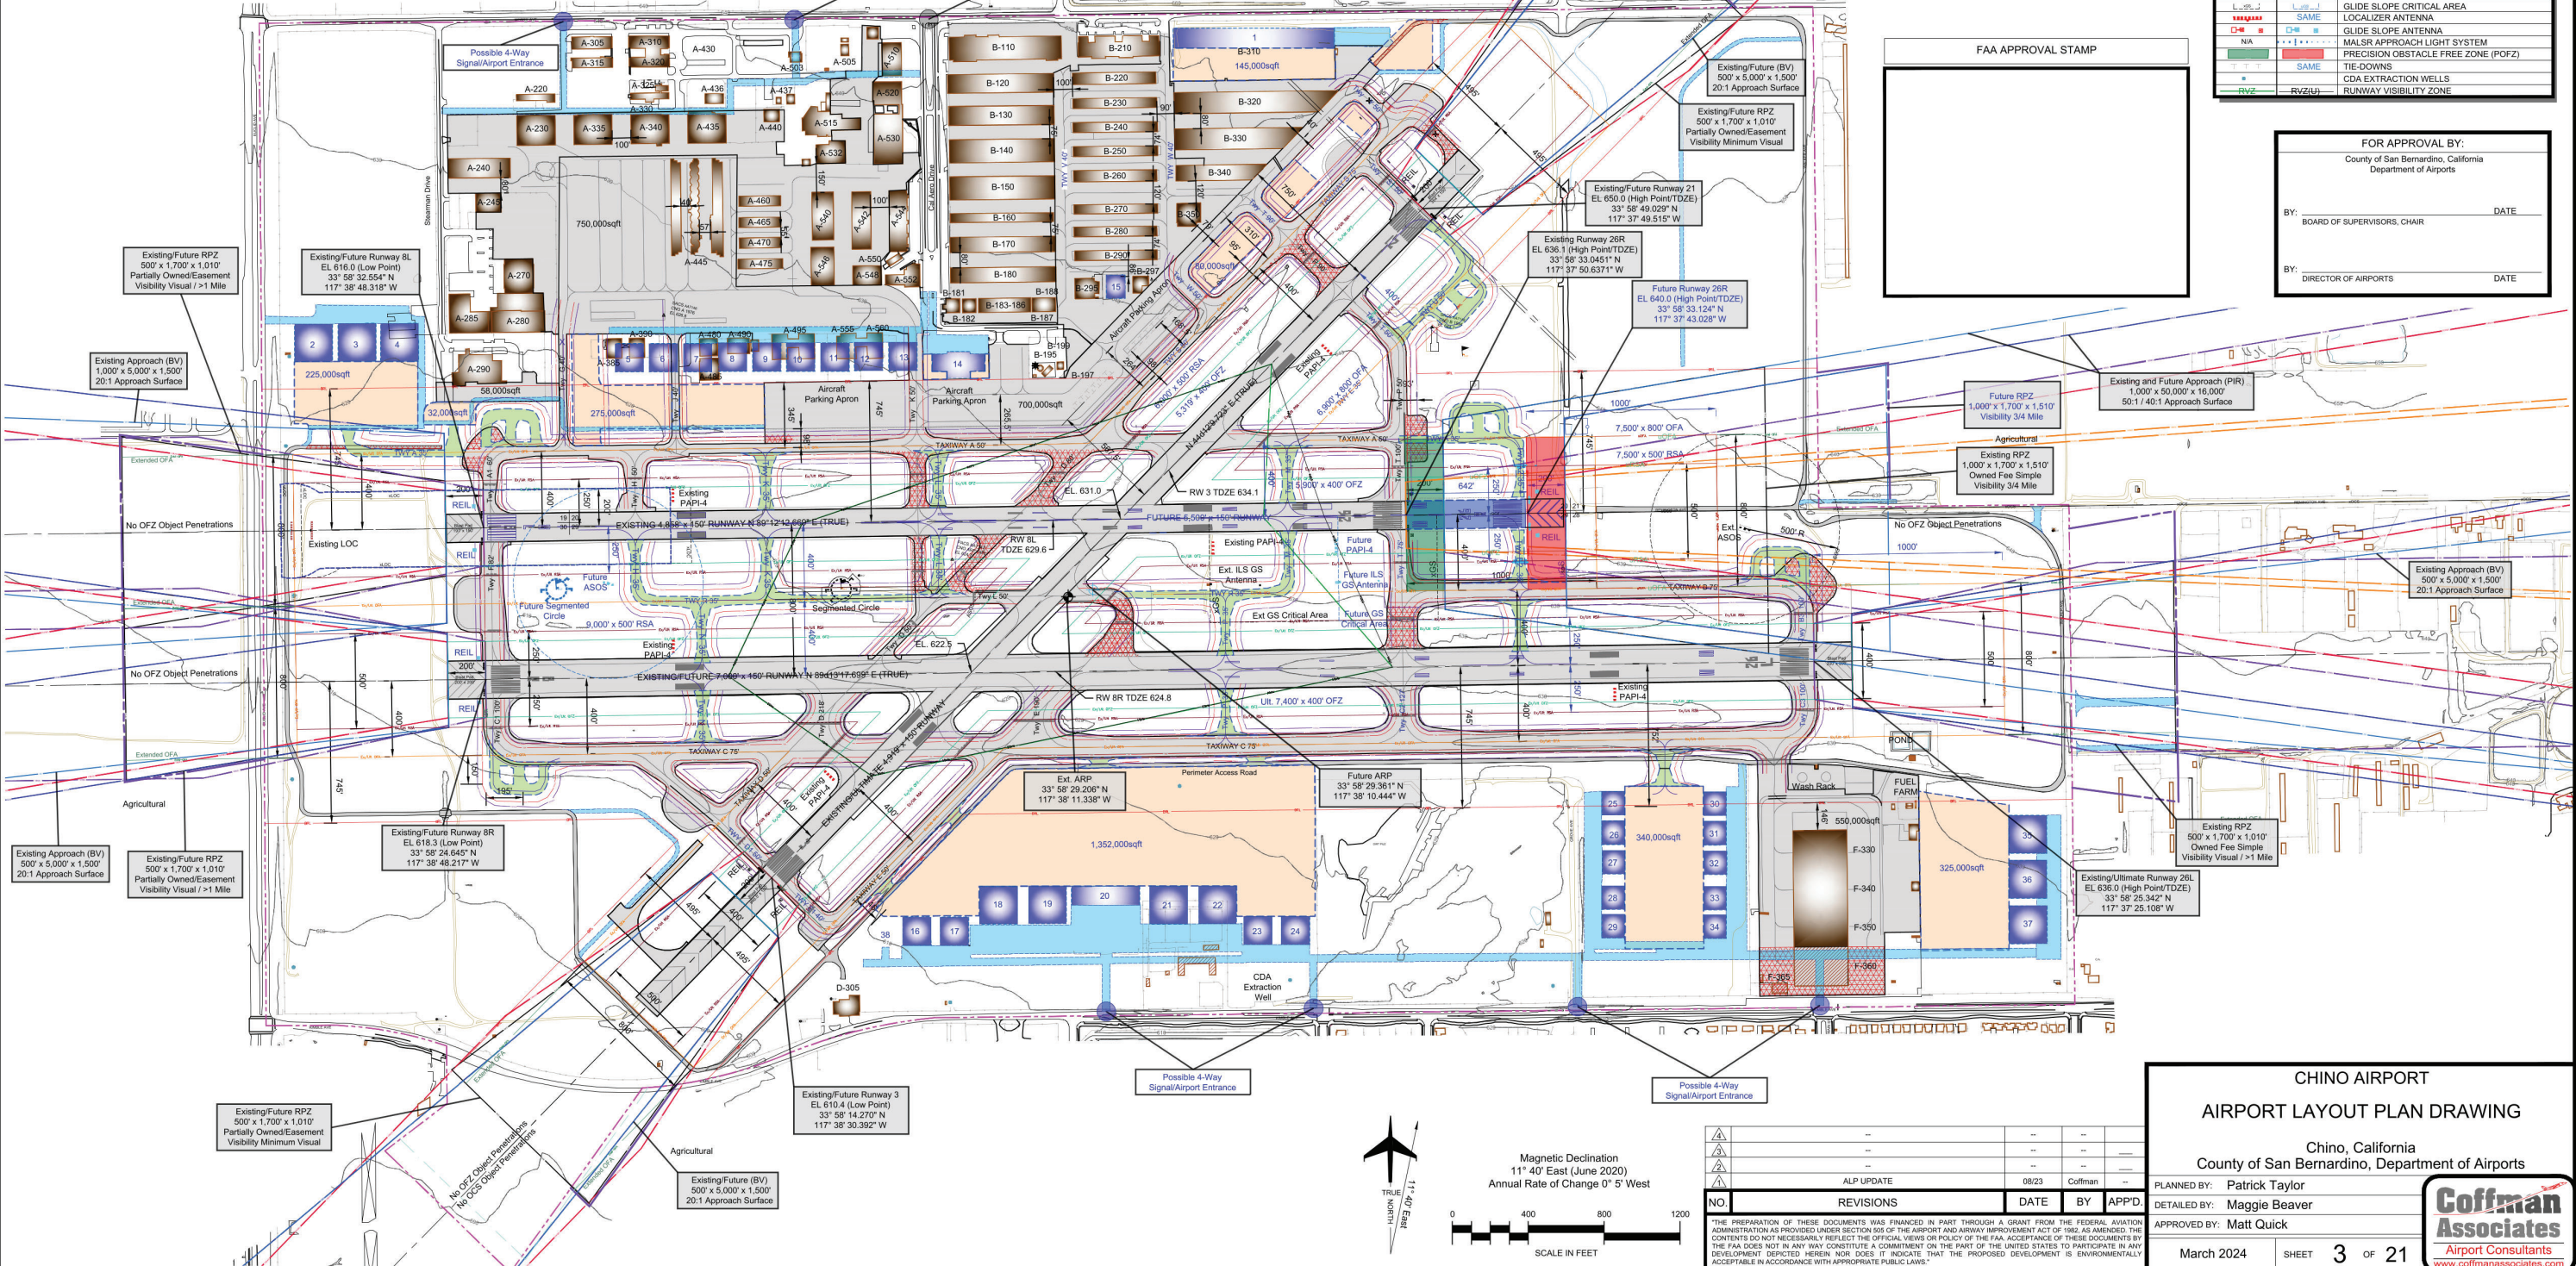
GLIDE SLOPE CRITICAL AREA
SAME LOCALIZER ANTENNA
GLIDE SLOPE ANTENNA
N/A MALSR APPROACH LIGHT SYSTEM
PRECISION OBSTACLE FREE ZONE (POFZ)
SAME TIE-DOWNS
CDA EXTRACTION WELLS
RVZ RVZ(U) RUNWAY VISIBILITY ZONE

FAA APPROVAL STAMP

FOR APPROVAL BY:
County of San Bernardino, California
Department of Airports

BY: DATE
BOARD OF SUPERVISORS, CHAIR

BY: DATE
DIRECTOR OF AIRPORTS

Possible 4-Way Signal/Airport Entrance

Existing/Future (BV)
500' x 5,000' x 1,500'
20:1 Approach Surface

Existing/Future RPZ
500' x 1,700' x 1,010'
Partially Owned/Easement
Visibility Minimum Visual

Existing/Future Runway 21
EL 650.0 (High Point/TDZE)
33° 58' 49.029" N
117° 37' 49.515" W

Existing Runway 26R
EL 636.1 (High Point/TDZE)
33° 58' 33.0451" N
117° 37' 50.6371" W

Future Runway 26R
EL 640.0 (High Point/TDZE)
33° 58' 33.124" N
117° 37' 43.028" W

Existing/Future RPZ
500' x 1,700' x 1,010'
Partially Owned/Easement
Visibility Visual / >1 Mile

Existing/Future Runway 8L
EL 616.0 (Low Point)
33° 58' 32.554" N
117° 38' 48.318" W

Existing Approach (BV)
1,000' x 5,000' x 1,500'
20:1 Approach Surface

Future RPZ
1,000' x 1,700' x 1,510'
Visibility 3/4 Mile

Existing and Future Approach (PIR)
1,000' x 50,000' x 16,000'
50:1 / 40:1 Approach Surface

Agricultural

Existing RPZ
1,000' x 1,700' x 1,510'
Owned Fee Simple
Visibility 3/4 Mile

A-305 A-310 A-430 A-315 A-320 A-220 A-325 A-436 A-330 A-437 A-505 A-503 A-310 A-520 A-230 A-335 A-340 A-435 A-440 A-515 A-530 A-532 A-240 A-245 A-460 A-465 A-470 A-475 A-445 A-540 A-542 A-544 A-546 A-550 A-548 A-552 A-270 A-280 A-285 A-290
B-110 B-120 B-130 B-140 B-150 B-160 B-170 B-180 B-181 B-182 B-183-186 B-187 B-188 B-210 B-220 B-230 B-240 B-250 B-260 B-270 B-280 B-290 B-295 B-297 B-310 B-320 B-330 B-340 B-350 B-190 B-195 B-197

750,000sqft
145,000sqft
80,000sqft
225,000sqft
32,000sqft
58,000sqft
275,000sqft
700,000sqft
Aircraft Parking Apron

TAXIWAY A 50'
No OFZ Object Penetrations
Existing LOC
REIL
Existing PAPI-4
EXISTING 4,858' x 150' RUNWAY N 89° 12' 12.669" E (TRUE)
FUTURE 5,500' x 150' RUNWAY
RW 8L TDZE 629.6
EL. 631.0
RW 3 TDZE 634.1
5,900' x 400' OFZ
7,500' x 800' OFA
7,500' x 500' RSA
Existing PAPI-4
Future PAPI-4
Ext. ILS GS Antenna
Future ILS GS Antenna
Ext GS Critical Area
Future GS Critical Area
Future ASOS
Future Segmented Circle
Segmented Circle
9,000' x 500' RSA
Existing PAPI-4
EL. 622.5
EXISTING/FUTURE 7,000' x 150' RUNWAY N 89° 13' 17.699" E (TRUE)
RW 8R TDZE 624.8
Ult. 7,400' x 400' OFZ
Existing PAPI-4
TAXIWAY C 75'
TAXIWAY B 75'
Ext. ASOS
No OFZ Object Penetrations
Existing Approach (BV)
500' x 5,000' x 1,500'
20:1 Approach Surface

Ext. ARP
33° 58' 29.206" N
117° 38' 11.338" W

Future ARP
33° 58' 29.361" N
117° 38' 10.444" W

Perimeter Access Road
1,352,000sqft
340,000sqft
325,000sqft
550,000sqft
Wash Rack
FUEL FARM
F-330 F-340 F-350 F-360 F-365
POND

Existing RPZ
500' x 1,700' x 1,010'
Owned Fee Simple
Visibility Visual / >1 Mile

Existing/Ultimate Runway 26L
EL 636.0 (High Point/TDZE)
33° 58' 25.342" N
117° 37' 25.108" W

Existing/Future Runway 8R
EL 618.3 (Low Point)
33° 58' 24.645" N
117° 38' 48.217" W

Existing Approach (BV)
500' x 5,000' x 1,500'
20:1 Approach Surface

Existing/Future RPZ
500' x 1,700' x 1,010'
Partially Owned/Easement
Visibility Visual / >1 Mile

Agricultural

CDA Extraction Well
D-305

Possible 4-Way Signal/Airport Entrance
Possible 4-Way Signal/Airport Entrance

Existing/Future RPZ
500' x 1,700' x 1,010'
Partially Owned/Easement
Visibility Minimum Visual

Existing/Future Runway 3
EL 610.4 (Low Point)
33° 58' 14.270" N
117° 38' 30.392" W

No OFZ Object Penetrations
No OCS Object Penetrations
Agricultural

Existing/Future (BV)
500' x 5,000' x 1,500'
20:1 Approach Surface

TRUE NORTH
11° 40' East

Magnetic Declination
11° 40' East (June 2020)
Annual Rate of Change 0° 5' West

0 400 800 1200
SCALE IN FEET

| NO. | REVISIONS | DATE | BY | APP'D. |
|---|---|---|---|---|
| 4 | -- | -- | -- | |
| 3 | -- | -- | -- | |
| 2 | -- | -- | -- | |
| 1 | ALP UPDATE | 08/23 | Coffman | -- |

"THE PREPARATION OF THESE DOCUMENTS WAS FINANCED IN PART THROUGH A GRANT FROM THE FEDERAL AVIATION ADMINISTRATION AS PROVIDED UNDER SECTION 505 OF THE AIRPORT AND AIRWAY IMPROVEMENT ACT OF 1982, AS AMENDED. THE CONTENTS DO NOT NECESSARILY REFLECT THE OFFICIAL VIEWS OR POLICY OF THE FAA. ACCEPTANCE OF THESE DOCUMENTS BY THE FAA DOES NOT IN ANY WAY CONSTITUTE A COMMITMENT ON THE PART OF THE UNITED STATES TO PARTICIPATE IN ANY DEVELOPMENT DEPICTED HEREIN NOR DOES IT INDICATE THAT THE PROPOSED DEVELOPMENT IS ENVIRONMENTALLY ACCEPTABLE IN ACCORDANCE WITH APPROPRIATE PUBLIC LAWS."

CHINO AIRPORT
AIRPORT LAYOUT PLAN DRAWING
Chino, California
County of San Bernardino, Department of Airports
PLANNED BY: Patrick Taylor
DETAILED BY: Maggie Beaver
APPROVED BY: Matt Quick
March 2024 SHEET 3 OF 21
Coffman Associates
Airport Consultants
www.coffmanassociates.com